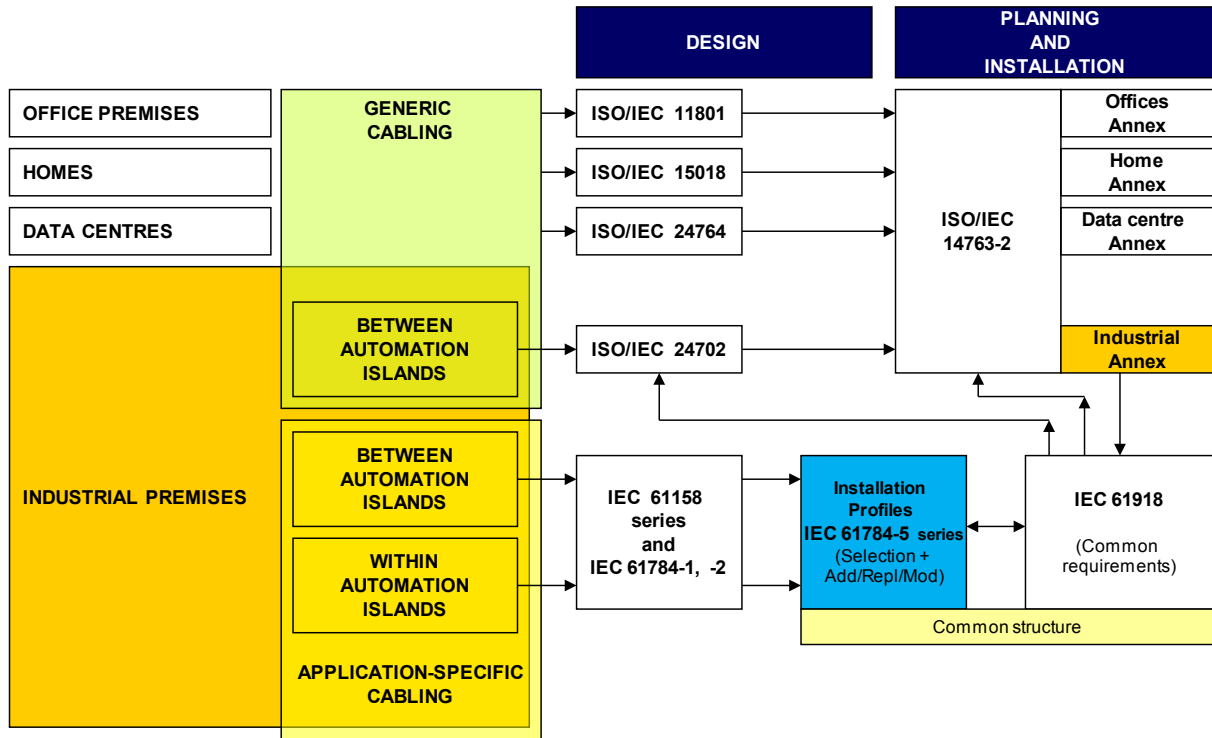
DESIGN

PLANNING AND INSTALLATION

OFFICE PREMISES

HOMES

DATA CENTRES

GENERIC CABLING

ISO/IEC 11801

ISO/IEC 15018

ISO/IEC 24764

ISO/IEC 14763-2

Offices Annex

Home Annex

Data centre Annex

INDUSTRIAL PREMISES

BETWEEN AUTOMATION ISLANDS

ISO/IEC 24702

Industrial Annex

BETWEEN AUTOMATION ISLANDS

WITHIN AUTOMATION ISLANDS

APPLICATION-SPECIFIC CABLING

IEC 61158 series and IEC 61784-1, -2

Installation Profiles IEC 61784-5 series (Selection + Add/Repl/Mod)

IEC 61918

(Common requirements)

Common structure